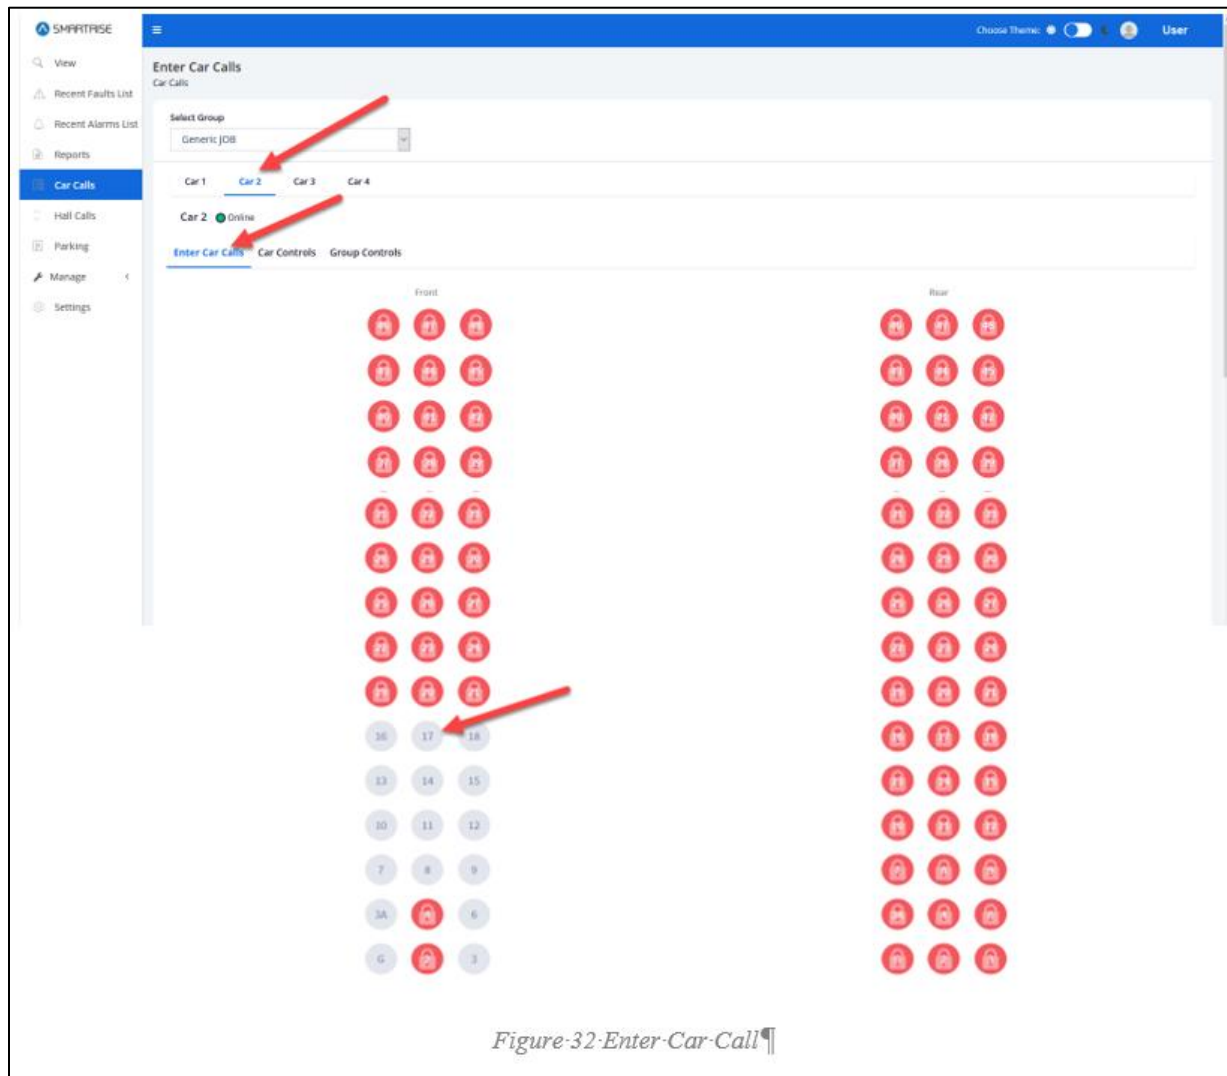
SMARTRISE

View

Recent Faults List

Recent Alarms List

Reports

Car Calls

Hall Calls

Parking

Manage

Settings

Choose Theme:

User

Enter Car Calls

Car Calls

Select Group

Generic JOB

Car 1 Car 2 Car 3 Car 4

Car 2 Online

Enter Car Calls Car Controls Group Controls

Front

Rear

16 17 18

13 14 15

10 11 12

7 8 9

3A 6

G 3

Figure·32·Enter·Car·Call¶